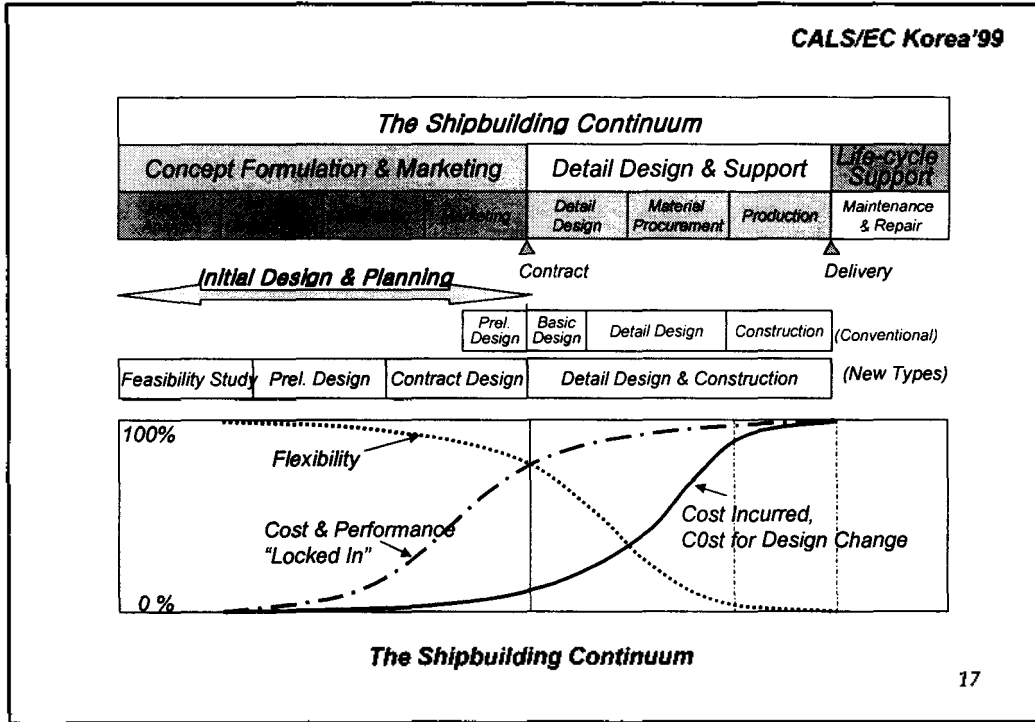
CALS/EC Korea'99

| The Shipbuilding Continuum | | | | | | | |
|---|---|---|---|---|---|---|---|
| Concept Formulation & Marketing | | | | Detail Design & Support | | | Life-cycle Support |
| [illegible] | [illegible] | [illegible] | Marketing | Detail Design | Material Procurement | Production | Maintenance & Repair |

Contract

Delivery

Initial Design & Planning

| Prel. Design | Basic Design | Detail Design | Construction |
|---|---|---|---|

(Conventional)

| Feasibility Study | Prel. Design | Contract Design | Detail Design & Construction |
|---|---|---|---|

(New Types)

100%

Flexibility

Cost & Performance "Locked In"

Cost Incurred, C0st for Design Change

0 %

The Shipbuilding Continuum

17